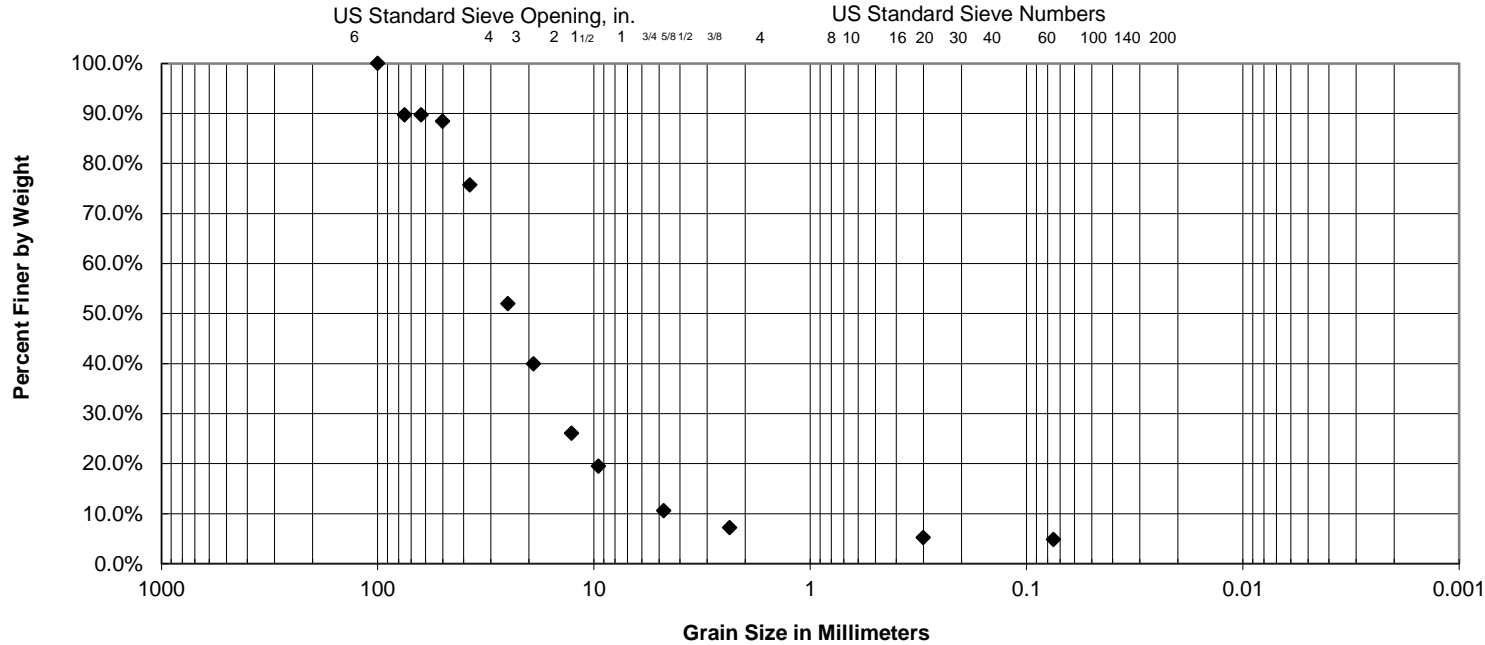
US Standard Sieve Opening, in.

6 4 3 2 1$\frac{1}{2}$ 1 3/4 5/8 1/2 3/8

US Standard Sieve Numbers

4 8 10 16 20 30 40 60 100 140 200

Percent Finer by Weight

100.0%
90.0%
80.0%
70.0%
60.0%
50.0%
40.0%
30.0%
20.0%
10.0%
0.0%

1000 100 10 1 0.1 0.01 0.001

Grain Size in Millimeters